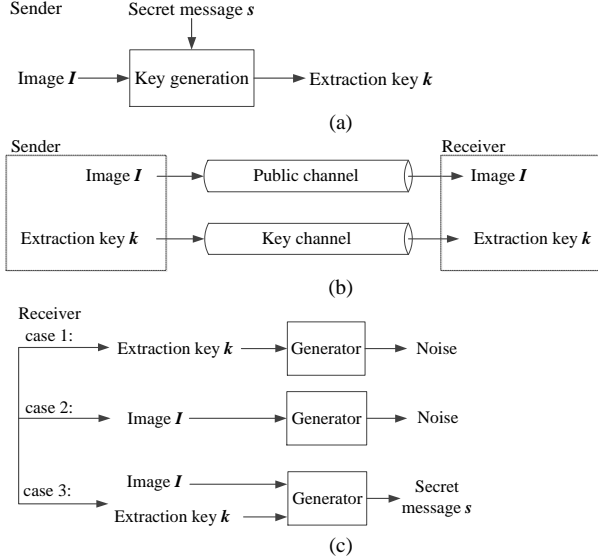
Sender

Secret message $\boldsymbol{s}$

Image $\boldsymbol{I}$

Key generation

Extraction key $\boldsymbol{k}$

(a)

Sender

Image $\boldsymbol{I}$

Public channel

Receiver

Image $\boldsymbol{I}$

Extraction key $\boldsymbol{k}$

Key channel

Extraction key $\boldsymbol{k}$

(b)

Receiver

case 1:

Extraction key $\boldsymbol{k}$

Generator

Noise

case 2:

Image $\boldsymbol{I}$

Generator

Noise

case 3:

Image $\boldsymbol{I}$

Extraction key $\boldsymbol{k}$

Generator

Secret message $\boldsymbol{s}$

(c)